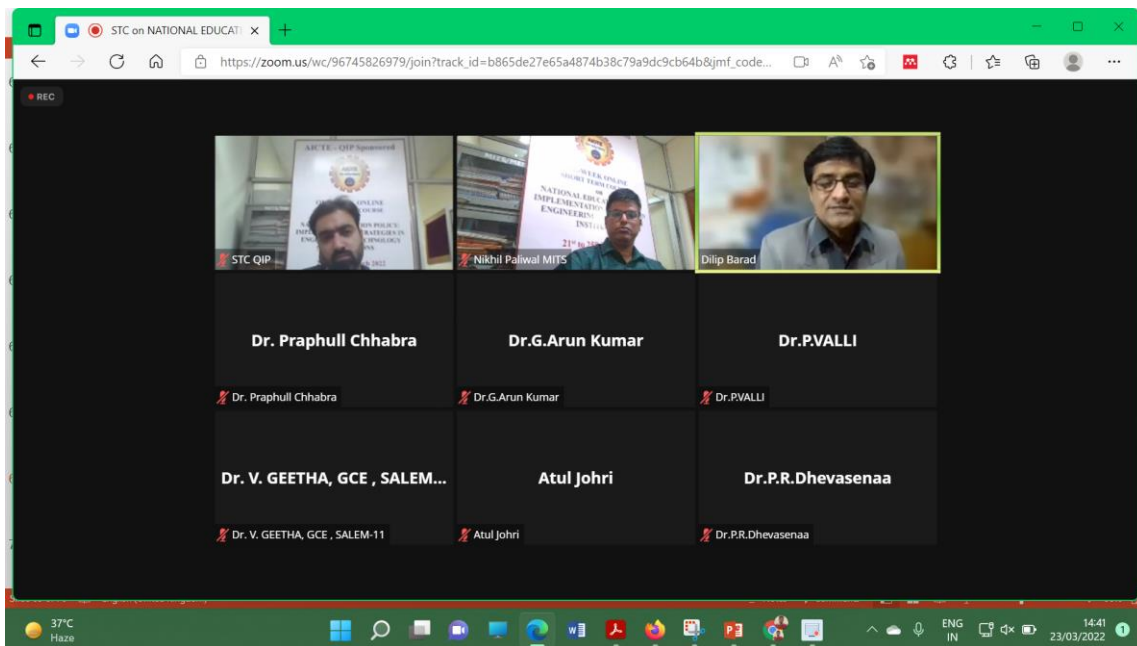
STC on NATIONAL EDUCATI ×
https://zoom.us/wc/96745826979/join?track_id=b865de27e65a4874b38c79a9dc9cb64b&jmf_code...

REC

AICTE - QIP Sponsored
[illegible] ONLINE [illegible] COURSE
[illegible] POLICY: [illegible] STRATEGIES IN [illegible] TECHNOLOGY
STC QIP

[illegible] WEEK ONLINE SHORT TERM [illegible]
NATIONAL EDUCA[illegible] IMPLEMENTATI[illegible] ENGINEERIN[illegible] INSTI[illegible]
21st to 2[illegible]
Nikhil Paliwal MITS

Dilip Barad

Dr. Praphull Chhabra
Dr. Praphull Chhabra

Dr.G.Arun Kumar
Dr.G.Arun Kumar

Dr.P.VALLI
Dr.P.VALLI

Dr. V. GEETHA, GCE , SALEM...
Dr. V. GEETHA, GCE , SALEM-11

Atul Johri
Atul Johri

Dr.P.R.Dhevasenaa
Dr.P.R.Dhevasenaa

37°C
Haze

ENG
IN
14:41
23/03/2022
1